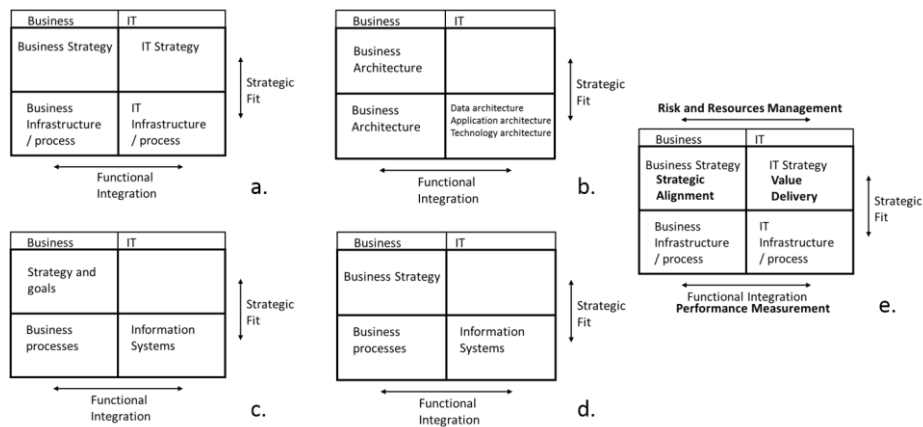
| Business | IT |
|---|---|
| Business Strategy | IT Strategy |
| Business Infrastructure / process | IT Infrastructure / process |

Strategic Fit

Functional Integration

a.

| Business | IT |
|---|---|
| Business Architecture | |
| Business Architecture | Data architecture Application architecture Technology architecture |

Strategic Fit

Functional Integration

b.

Risk and Resources Management

| Business | IT |
|---|---|
| Business Strategy **Strategic Alignment** | IT Strategy **Value Delivery** |
| Business Infrastructure / process | IT Infrastructure / process |

Strategic Fit

Functional Integration
**Performance Measurement**

e.

| Business | IT |
|---|---|
| Strategy and goals | |
| Business processes | Information Systems |

Strategic Fit

Functional Integration

c.

| Business | IT |
|---|---|
| Business Strategy | |
| Business processes | Information Systems |

Strategic Fit

Functional Integration

d.